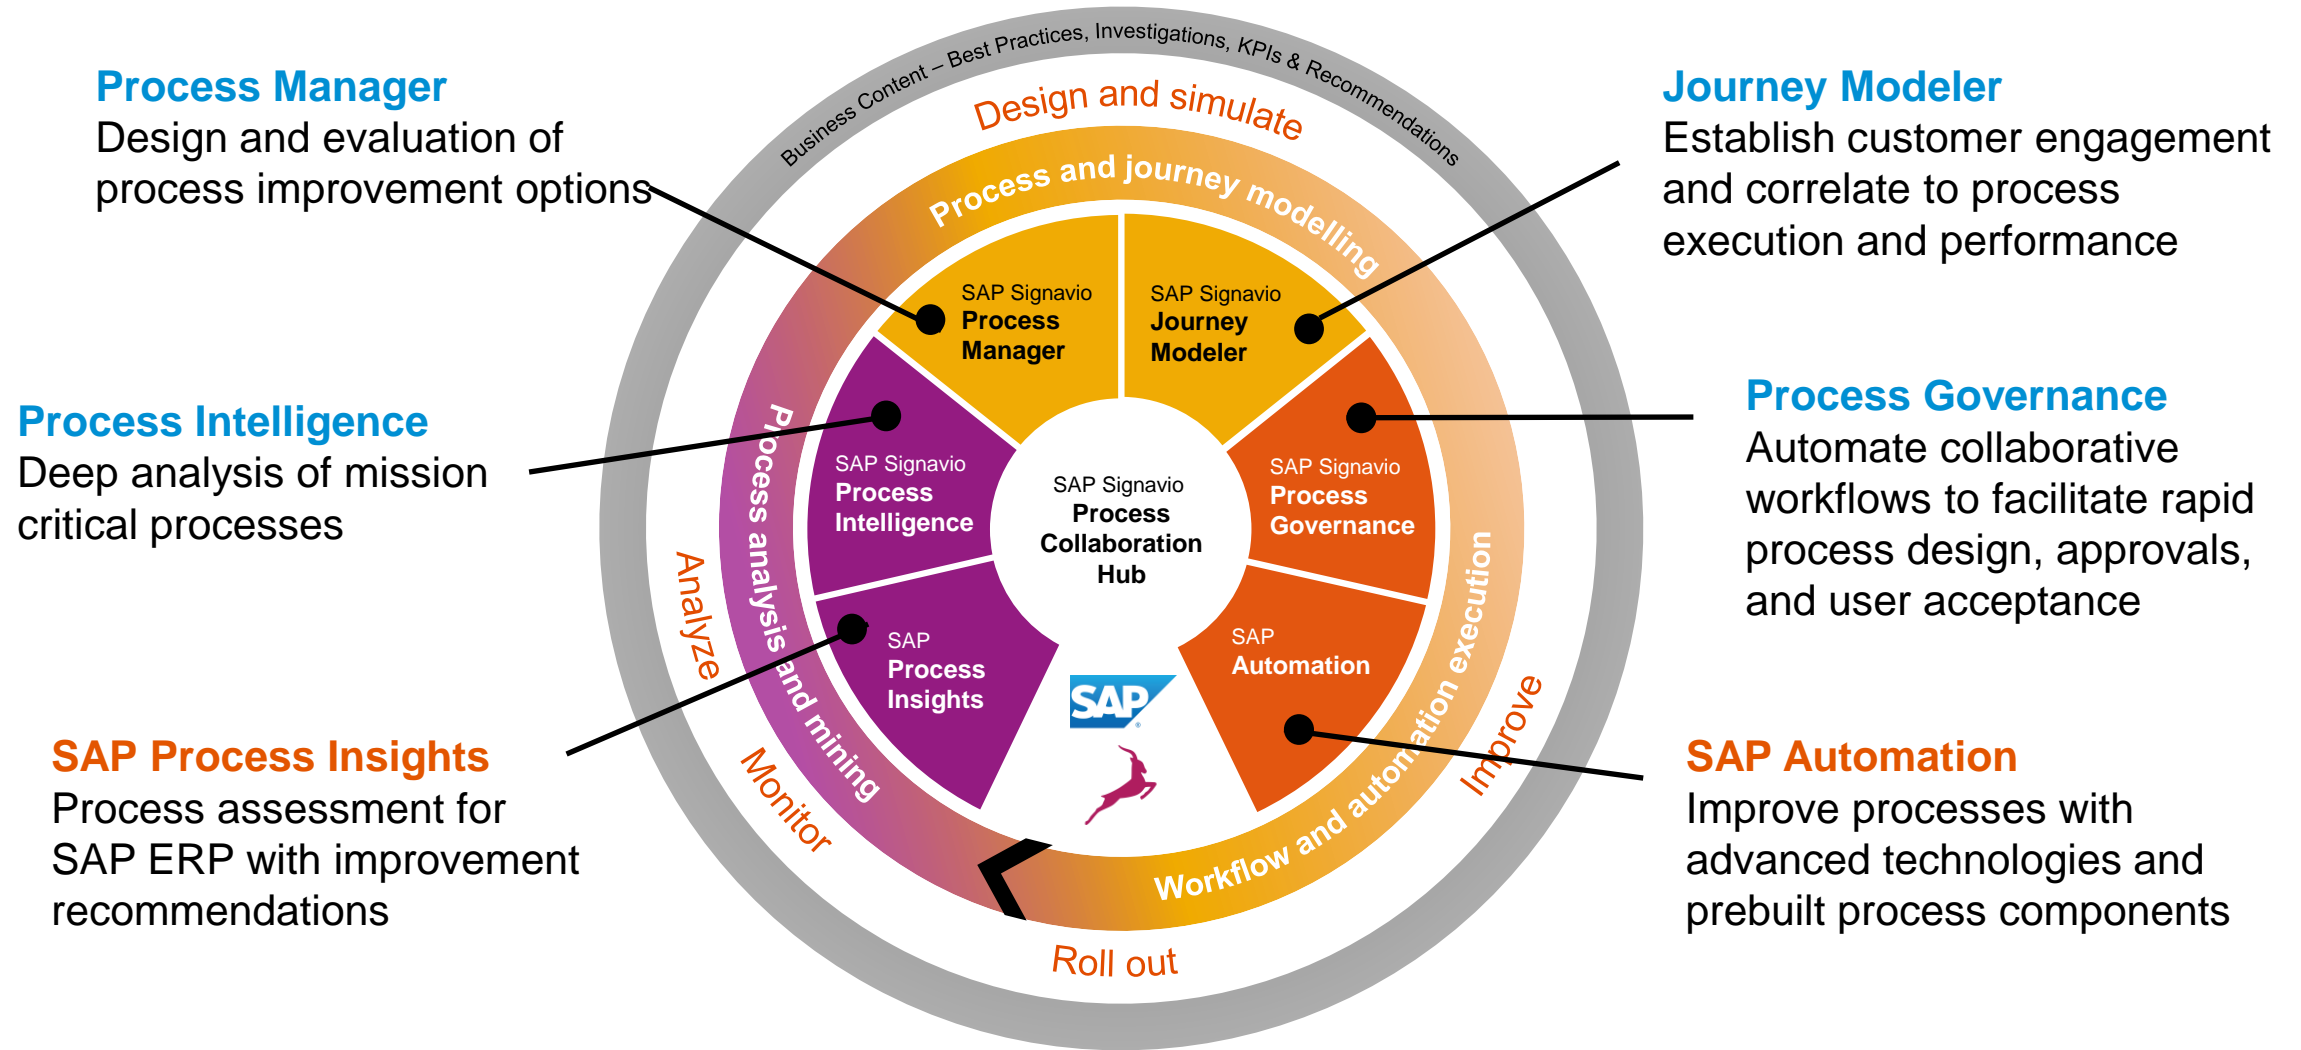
Process Manager
Design and evaluation of process improvement options

Process Intelligence
Deep analysis of mission critical processes

SAP Process Insights
Process assessment for SAP ERP with improvement recommendations

Business Content – Best Practices, Investigations, KPIs & Recommendations

Design and simulate

Process and journey modelling

SAP Signavio Process Manager

SAP Signavio Journey Modeler

SAP Signavio Process Intelligence

SAP Signavio Process Collaboration Hub

SAP Signavio Process Governance

SAP Process Insights

SAP Automation

SAP

Process analysis and mining

Workflow and automation execution

Analyze

Monitor

Roll out

Improve

Journey Modeler
Establish customer engagement and correlate to process execution and performance

Process Governance
Automate collaborative workflows to facilitate rapid process design, approvals, and user acceptance

SAP Automation
Improve processes with advanced technologies and prebuilt process components